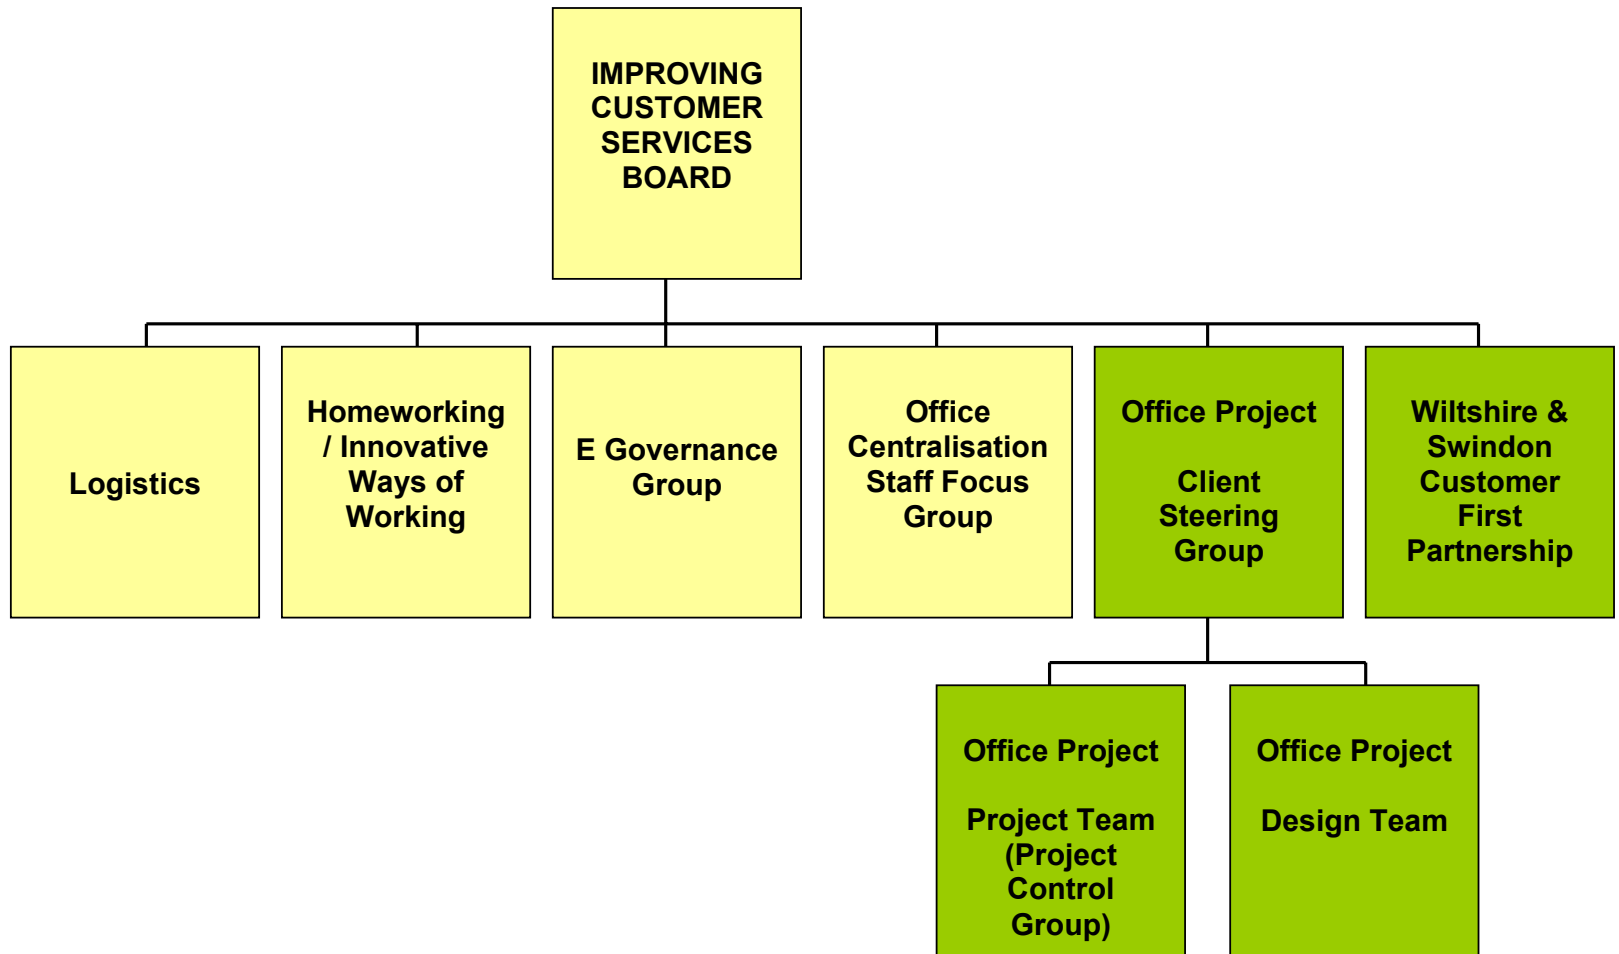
IMPROVING CUSTOMER SERVICES BOARD

Logistics

Homeworking / Innovative Ways of Working

E Governance Group

Office Centralisation Staff Focus Group

Office Project

Client Steering Group

Wiltshire & Swindon Customer First Partnership

Office Project

Project Team (Project Control Group)

Office Project

Design Team